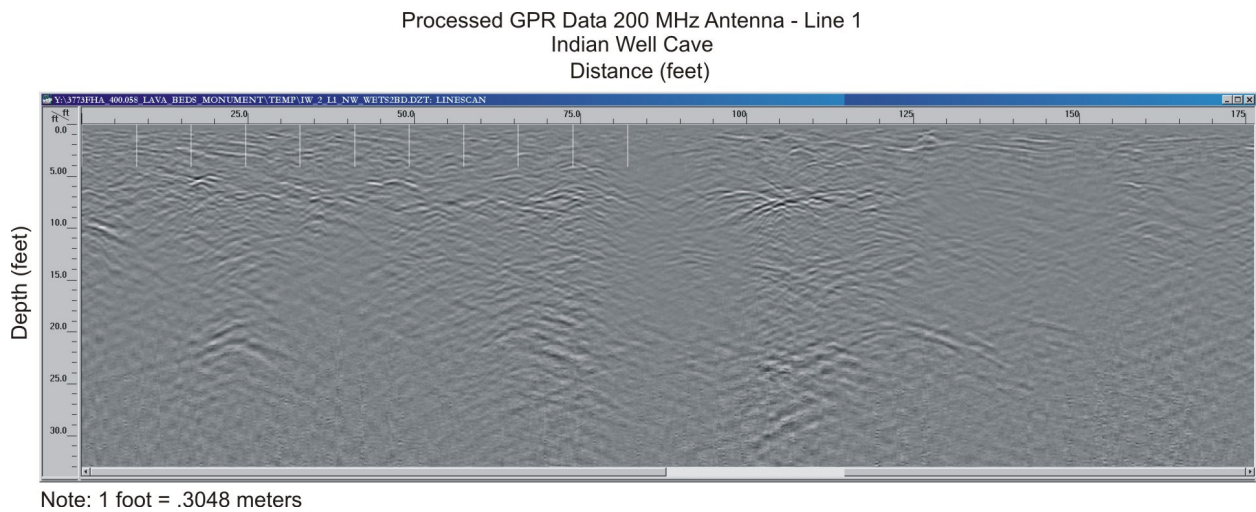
Processed GPR Data 200 MHz Antenna - Line 1
Indian Well Cave
Distance (feet)

Y:\3773FHA_400.058_LAVA_BEDS_MONUMENT\TEMP\IW_2_L1_NW_WETS2BD.DZT: LINESCAN

ft ft 25.0 50.0 75.0 100 125 150 175

0.0
5.00
10.0
15.0
20.0
25.0
30.0

Depth (feet)

Note: 1 foot = .3048 meters